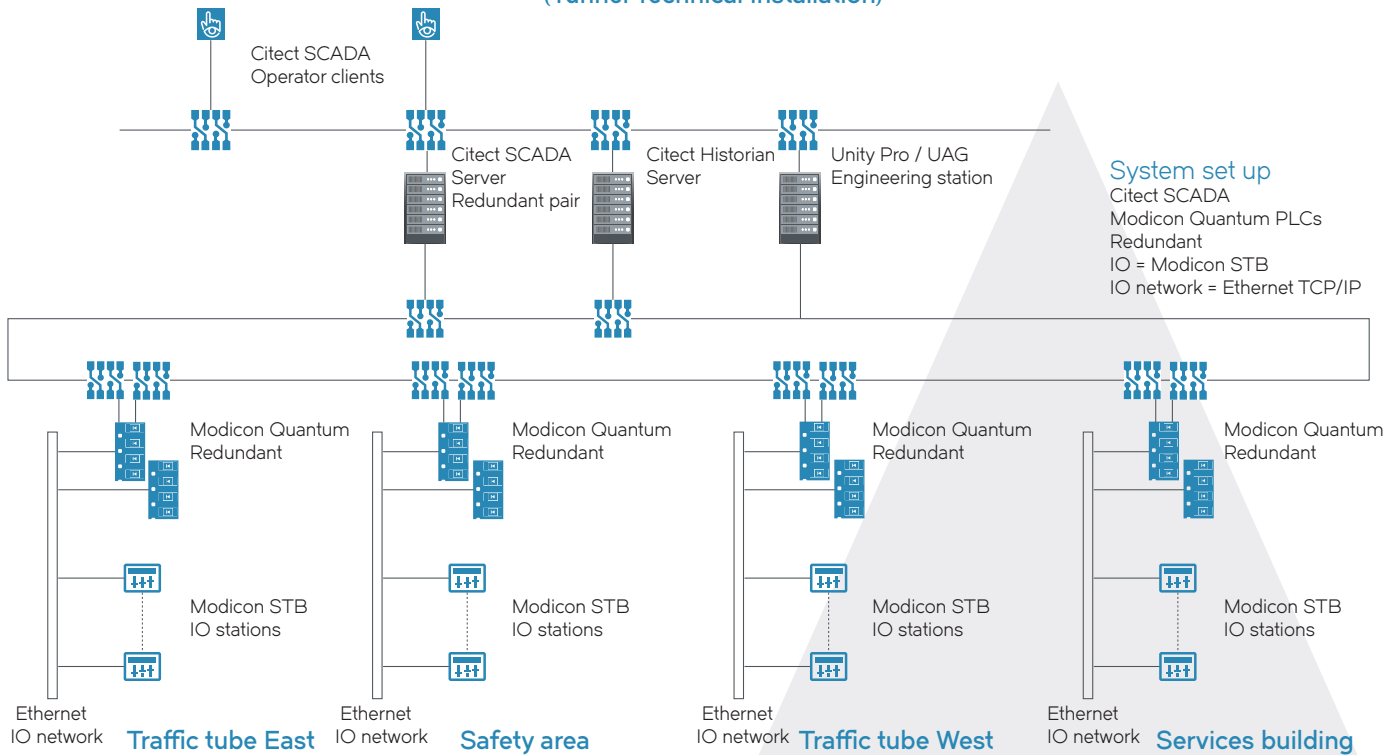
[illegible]

Citect SCADA
Operator clients

Citect SCADA
Server
Redundant pair

Citect Historian
Server

Unity Pro / UAG
Engineering station

System set up
Citect SCADA
Modicon Quantum PLCs
Redundant
IO = Modicon STB
IO network = Ethernet TCP/IP

Modicon Quantum
Redundant

Modicon STB
IO stations

Ethernet
IO network

Traffic tube East

Modicon Quantum
Redundant

Modicon STB
IO stations

Ethernet
IO network

Safety area

Modicon Quantum
Redundant

Modicon STB
IO stations

Ethernet
IO network

Traffic tube West

Modicon Quantum
Redundant

Modicon STB
IO stations

Ethernet
IO network

Services building